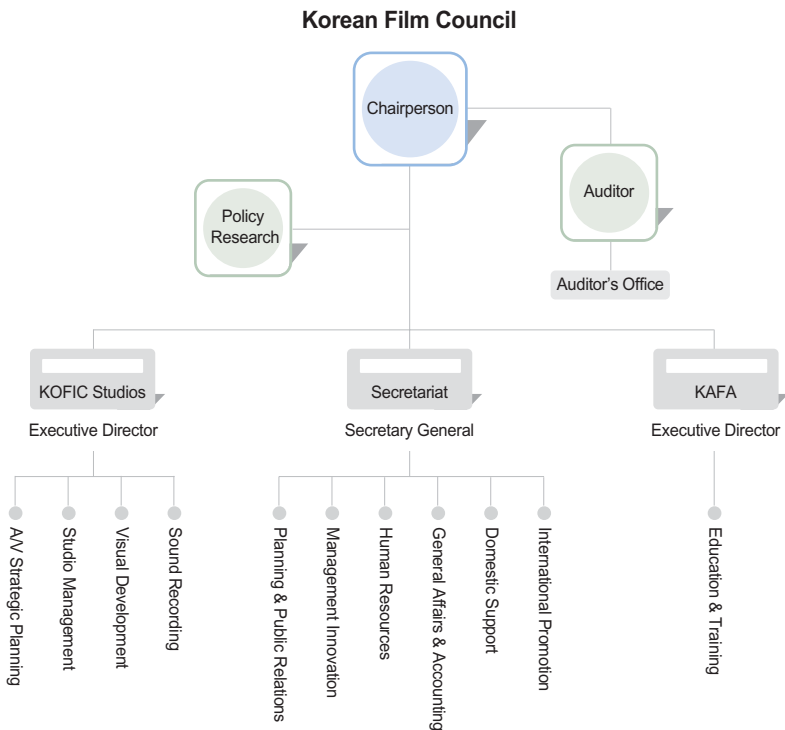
Korean Film Council

Chairperson

Auditor

Policy Research

Auditor's Office

KOFIC Studios
Executive Director

Secretariat
Secretary General

KAFA
Executive Director

A/V Strategic Planning
Studio Management
Visual Development
Sound Recording

Planning & Public Relations
Management Innovation
Human Resources
General Affairs & Accounting
Domestic Support
International Promotion

Education & Training